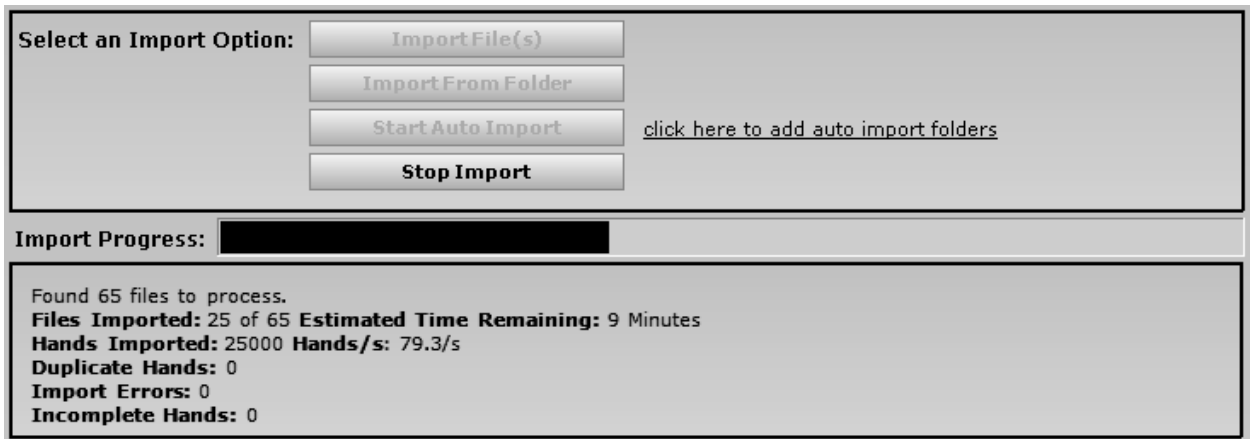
Select an Import Option:

Import File(s)

Import From Folder

Start Auto Import

click here to add auto import folders

Stop Import

Import Progress:

Found 65 files to process.
Files Imported: 25 of 65 Estimated Time Remaining: 9 Minutes
Hands Imported: 25000 Hands/s: 79.3/s
Duplicate Hands: 0
Import Errors: 0
Incomplete Hands: 0